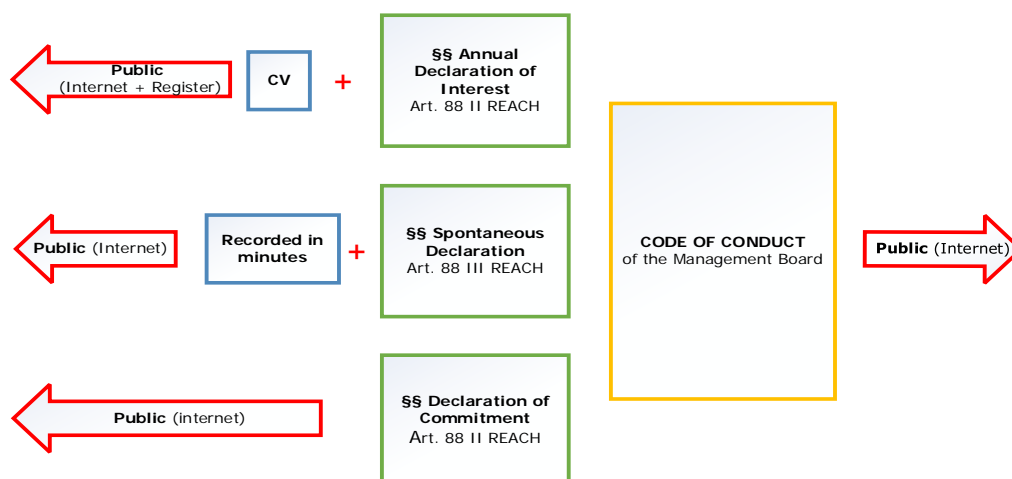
Public
(Internet + Register)

CV

+

§§ Annual Declaration of Interest
Art. 88 II REACH

Public (Internet)

Recorded in minutes

+

§§ Spontaneous Declaration
Art. 88 III REACH

Public (internet)

§§ Declaration of Commitment
Art. 88 II REACH

CODE OF CONDUCT
of the Management Board

Public (Internet)